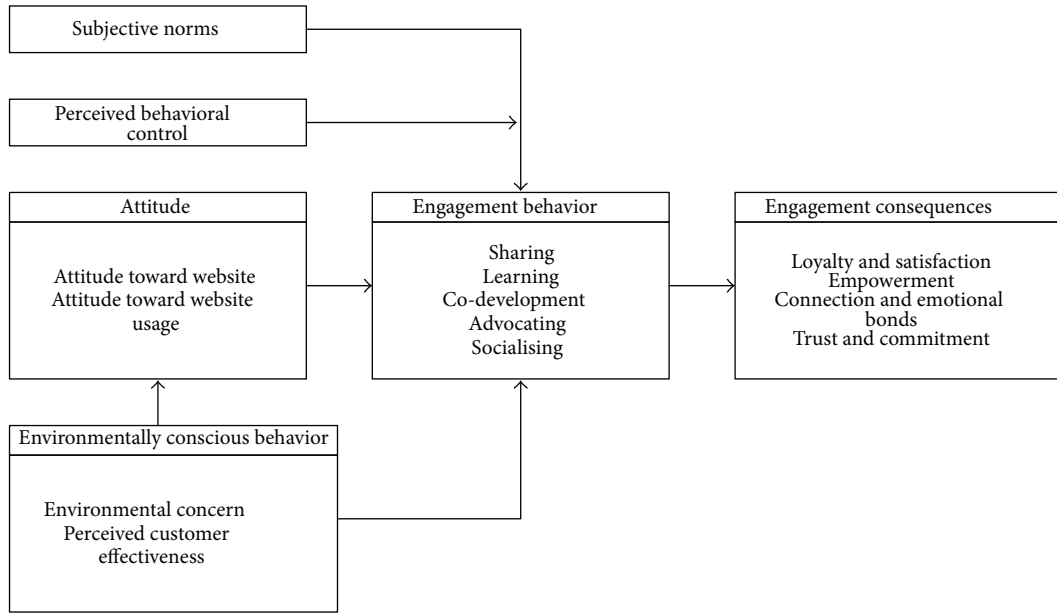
Subjective norms

Perceived behavioral control

Attitude

Attitude toward website
Attitude toward website usage

Engagement behavior

Sharing
Learning
Co-development
Advocating
Socialising

Engagement consequences

Loyalty and satisfaction
Empowerment
Connection and emotional bonds
Trust and commitment

Environmentally conscious behavior

Environmental concern
Perceived customer effectiveness